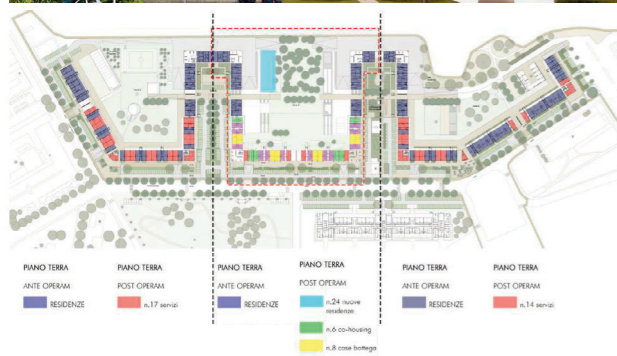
PIANO TERRA
ANTE OPERAM
RESIDENZE

PIANO TERRA
POST OPERAM
n.17 servizi

PIANO TERRA
ANTE OPERAM
RESIDENZE

PIANO TERRA
POST OPERAM
n.24 nuove residenze
n.6 co-housing
n.8 case bottega

PIANO TERRA
ANTE OPERAM
RESIDENZE

PIANO TERRA
POST OPERAM
n.14 servizi